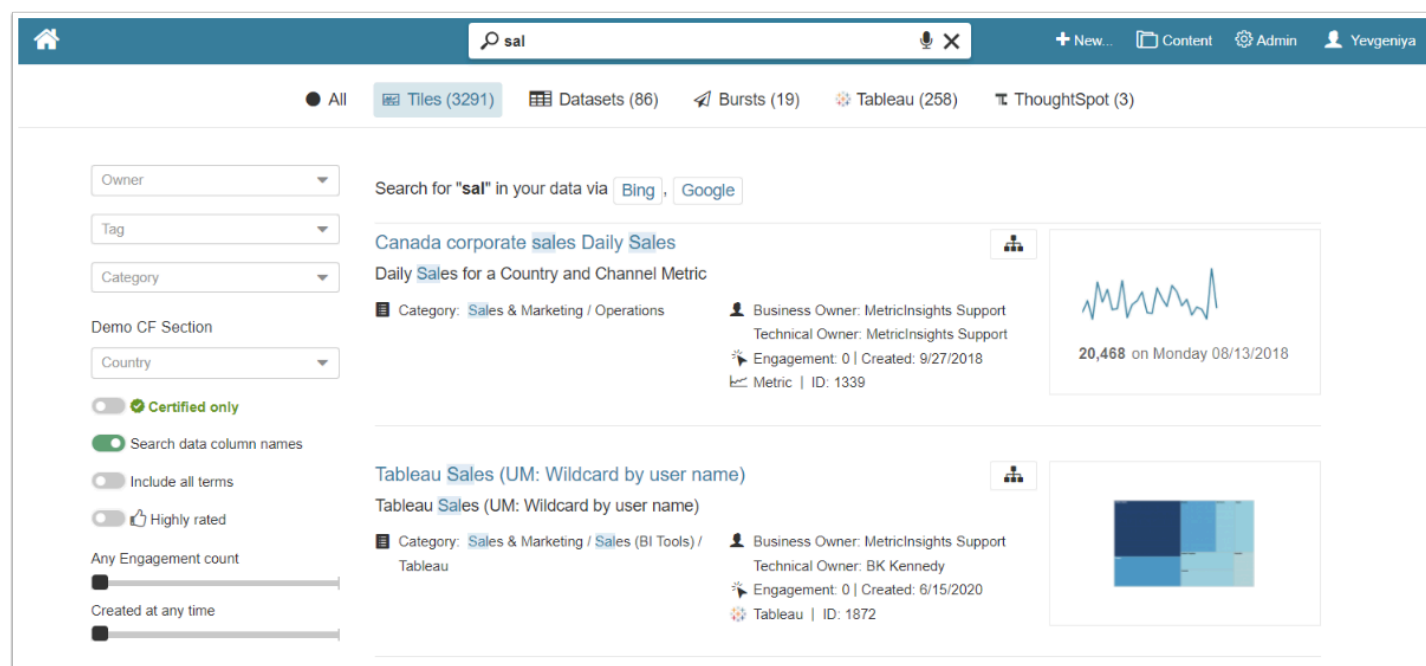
sal

New...

Content

Admin

Yevgeniya

All

Tiles (3291)

Datasets (86)

Bursts (19)

Tableau (258)

ThoughtSpot (3)

Owner

Tag

Category

Demo CF Section

Country

Certified only

Search data column names

Include all terms

Highly rated

Any Engagement count

Created at any time

Search for "sal" in your data via Bing, Google

Canada corporate sales Daily Sales

Daily Sales for a Country and Channel Metric

Category: Sales & Marketing / Operations

Business Owner: MetricInsights Support
Technical Owner: MetricInsights Support
Engagement: 0 | Created: 9/27/2018
Metric | ID: 1339

20,468 on Monday 08/13/2018

Tableau Sales (UM: Wildcard by user name)

Tableau Sales (UM: Wildcard by user name)

Category: Sales & Marketing / Sales (BI Tools) / Tableau

Business Owner: MetricInsights Support
Technical Owner: BK Kennedy
Engagement: 0 | Created: 6/15/2020
Tableau | ID: 1872